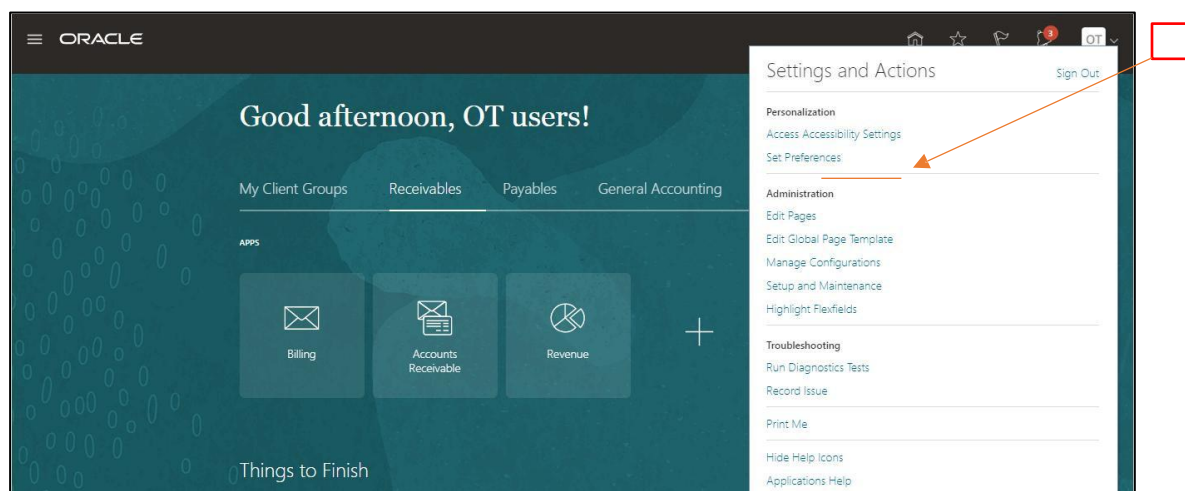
ORACLE

3

OT

Good afternoon, OT users!

My Client Groups Receivables Payables General Accounting

APPS

Billing

Accounts Receivable

Revenue

Things to Finish

Settings and Actions

Sign Out

Personalization

Access Accessibility Settings

Set Preferences

Administration

Edit Pages

Edit Global Page Template

Manage Configurations

Setup and Maintenance

Highlight Flexfields

Troubleshooting

Run Diagnostics Tests

Record Issue

Print Me

Hide Help Icons

Applications Help